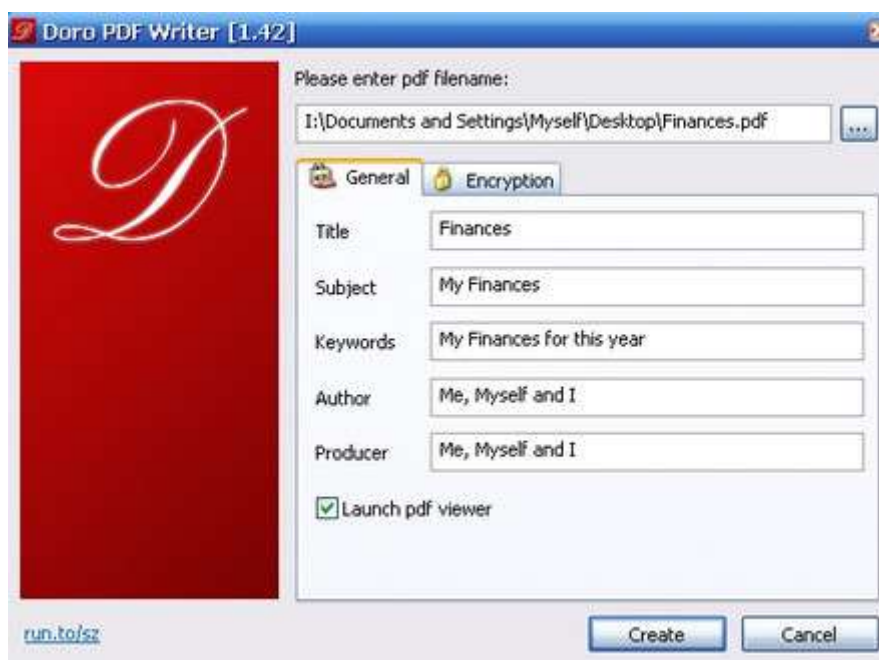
Doro PDF Writer [1.42]

Please enter pdf filename:

I:\Documents and Settings\Myself\Desktop\Finances.pdf

...

General

Encryption

Title Finances

Subject My Finances

Keywords My Finances for this year

Author Me, Myself and I

Producer Me, Myself and I

Launch pdf viewer

run.to/sz

Create

Cancel